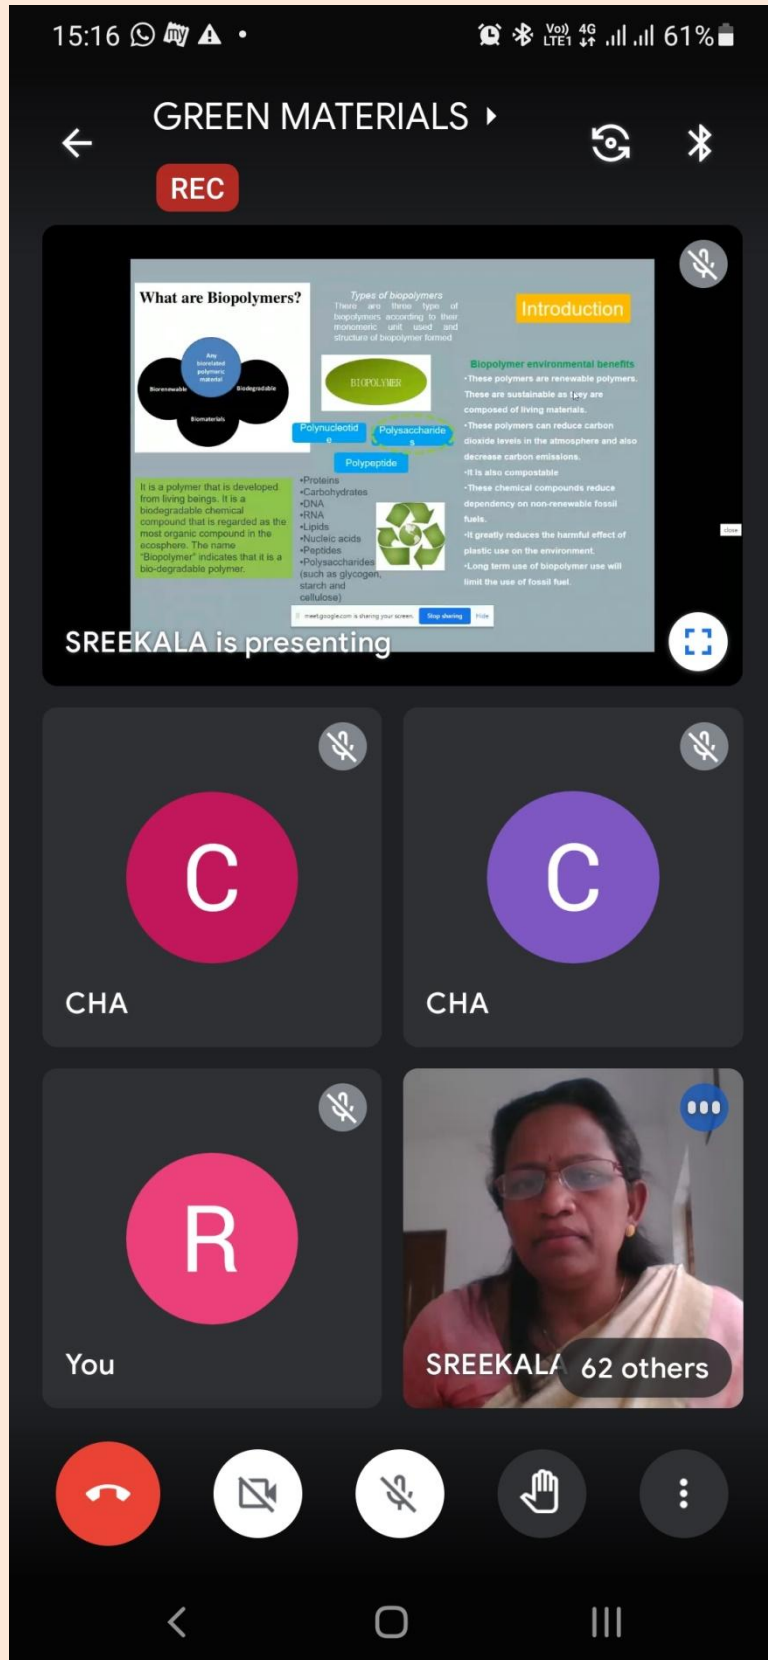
15:16

Vo) LTE1 4G 61%

GREEN MATERIALS ▸

REC

What are Biopolymers?

Any biorelated polymeric material

Biorenewable

Biodegradable

Biomaterials

Types of biopolymers
There are three type of biopolymers according to their monomeric unit used and structure of biopolymer formed

Introduction

BIOPOLYMER

Polynucleotide

Polysaccharides

Polypeptide

Biopolymer environmental benefits
•These polymers are renewable polymers. These are sustainable as they are composed of living materials.
•These polymers can reduce carbon dioxide levels in the atmosphere and also decrease carbon emissions.
•It is also compostable
•These chemical compounds reduce dependency on non-renewable fossil fuels.
•It greatly reduces the harmful effect of plastic use on the environment.
•Long term use of biopolymer use will limit the use of fossil fuel.

It is a polymer that is developed from living beings. It is a biodegradable chemical compound that is regarded as the most organic compound in the ecosphere. The name "Biopolymer" indicates that it is a bio-degradable polymer.

•Proteins
•Carbohydrates
•DNA
•RNA
•Lipids
•Nucleic acids
•Peptides
•Polysaccharides (such as glycogen, starch and cellulose)

close

meet.google.com is sharing your screen. Stop sharing Hide

SREEKALA is presenting

C
CHA

C
CHA

R
You

SREEKALA 62 others